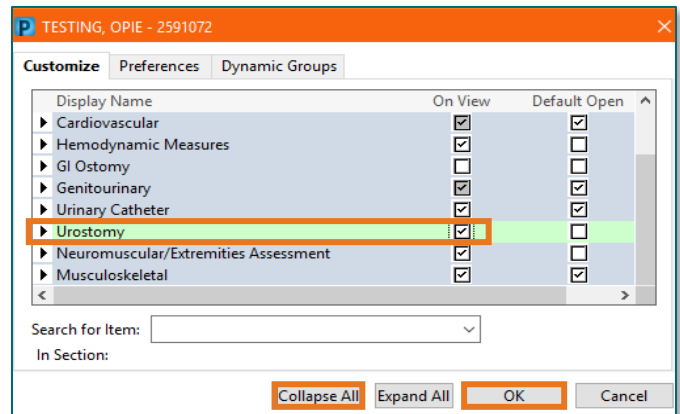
P TESTING, OPIE - 2591072 ×

Customize | Preferences | Dynamic Groups

| Display Name | On View | Default Open |
|---|---|---|
| Cardiovascular | ☑ | ☑ |
| Hemodynamic Measures | ☑ | ☐ |
| GI Ostomy | ☐ | ☐ |
| Genitourinary | ☑ | ☑ |
| Urinary Catheter | ☑ | ☑ |
| Urostomy | ☑ | ☐ |
| Neuromuscular/Extremities Assessment | ☑ | ☐ |
| Musculoskeletal | ☑ | ☑ |

Search for Item:

In Section:

Collapse All | Expand All | OK | Cancel